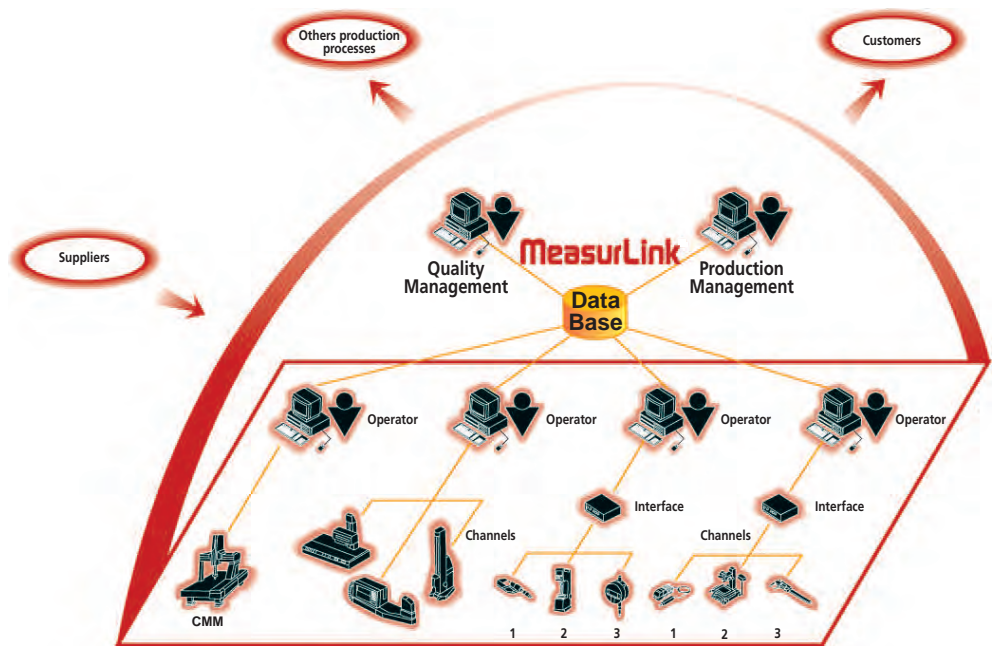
Others production processes

Customers

Suppliers

MeasurLink

Quality Management

Production Management

Data Base

Operator

Operator

Operator

Operator

Interface

Interface

Channels

Channels

CMM

1

2

3

1

2

3